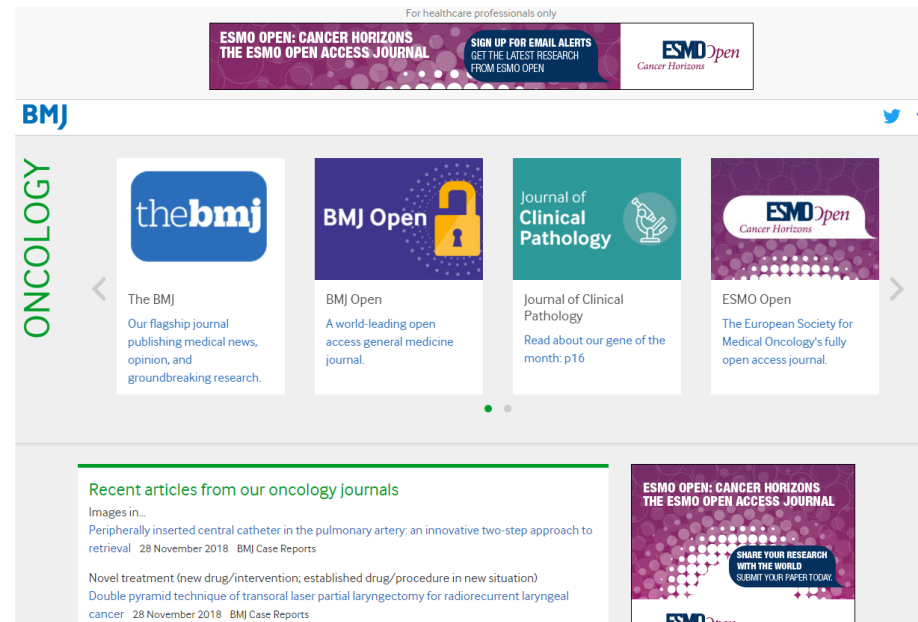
For healthcare professionals only

ESMO OPEN: CANCER HORIZONS
THE ESMO OPEN ACCESS JOURNAL

SIGN UP FOR EMAIL ALERTS
GET THE LATEST RESEARCH
FROM ESMO OPEN

ESMO Open
Cancer Horizons

BMJ

ONCOLOGY

thebmj

The BMJ

Our flagship journal publishing medical news, opinion, and groundbreaking research.

BMJ Open

BMJ Open

A world-leading open access general medicine journal.

Journal of Clinical Pathology

Journal of Clinical Pathology

Read about our gene of the month: p16

ESMO Open
Cancer Horizons

ESMO Open

The European Society for Medical Oncology's fully open access journal.

Recent articles from our oncology journals

Images in...

Peripherally inserted central catheter in the pulmonary artery: an innovative two-step approach to retrieval 28 November 2018 BMJ Case Reports

Novel treatment (new drug/intervention; established drug/procedure in new situation)

Double pyramid technique of transoral laser partial laryngectomy for radiorecurrent laryngeal cancer 28 November 2018 BMJ Case Reports

ESMO OPEN: CANCER HORIZONS
THE ESMO OPEN ACCESS JOURNAL

SHARE YOUR RESEARCH WITH THE WORLD
SUBMIT YOUR PAPER TODAY.

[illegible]